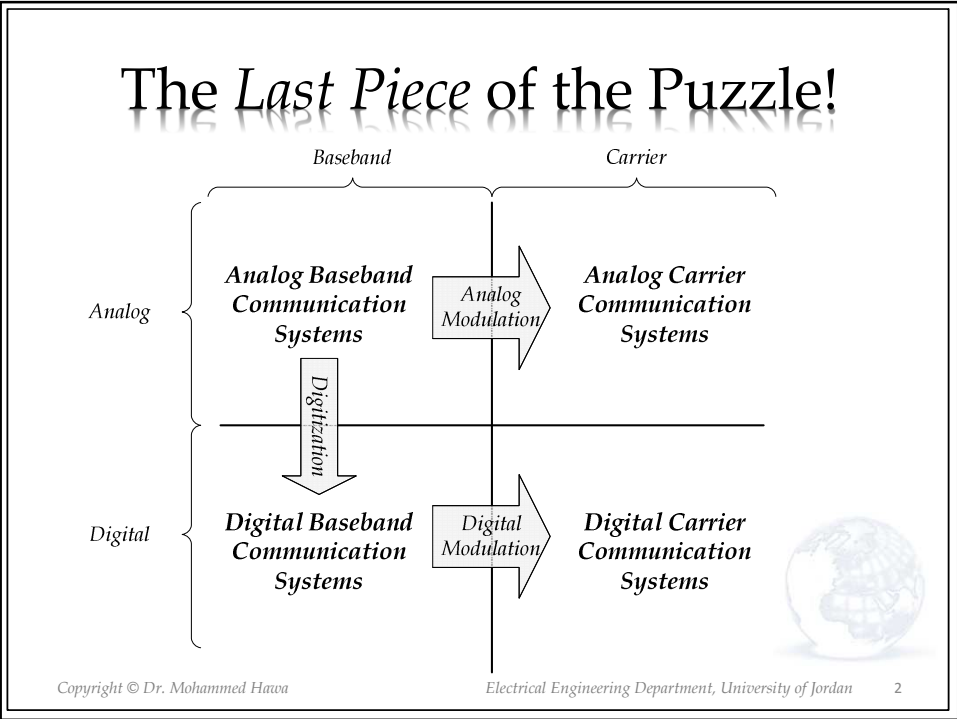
The *Last Piece* of the Puzzle!

Baseband

Carrier

Analog

Analog Baseband Communication Systems

Analog Modulation

Analog Carrier Communication Systems

Digitization

Digital

Digital Baseband Communication Systems

Digital Modulation

Digital Carrier Communication Systems

Copyright © Dr. Mohammed Hawa

Electrical Engineering Department, University of Jordan

2